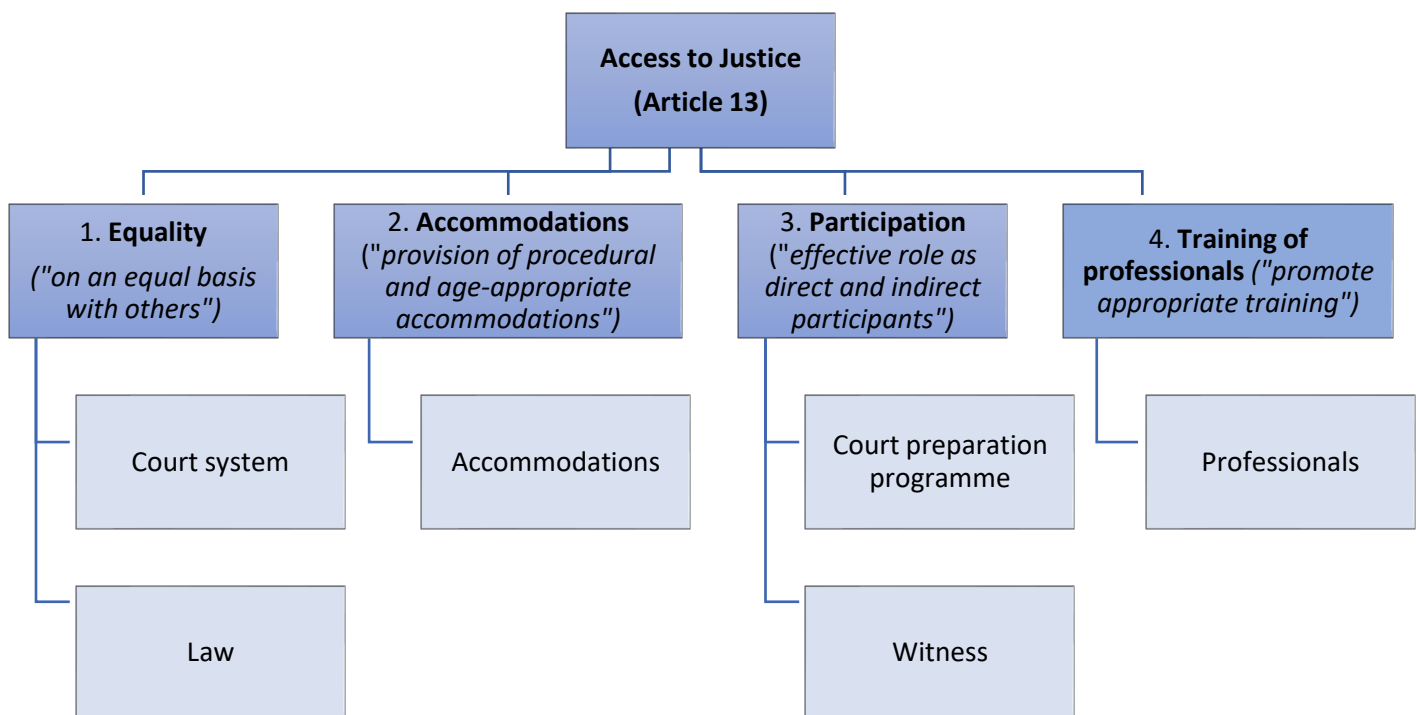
Access to Justice
(Article 13)

1. Equality
("on an equal basis with others")

Court system

Law

2. Accommodations
("provision of procedural and age-appropriate accommodations")

Accommodations

3. Participation
("effective role as direct and indirect participants")

Court preparation programme

Witness

4. Training of professionals ("promote appropriate training")

Professionals